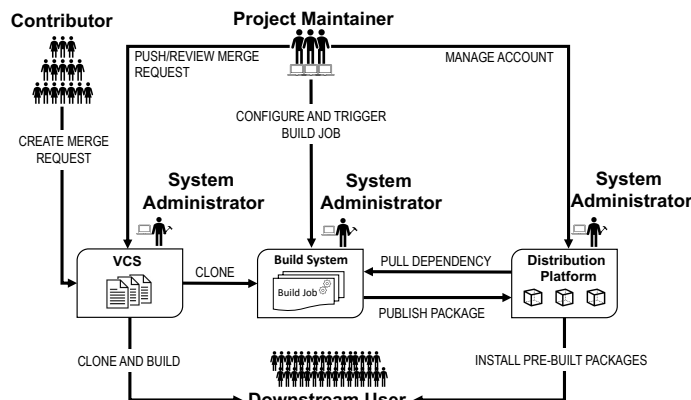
Contributor

Project Maintainer

PUSH/REVIEW MERGE REQUEST

MANAGE ACCOUNT

CREATE MERGE REQUEST

CONFIGURE AND TRIGGER BUILD JOB

System Administrator

System Administrator

System Administrator

VCS

CLONE

Build System

Build Job

PULL DEPENDENCY

PUBLISH PACKAGE

Distribution Platform

CLONE AND BUILD

INSTALL PRE-BUILT PACKAGES

Downstream User